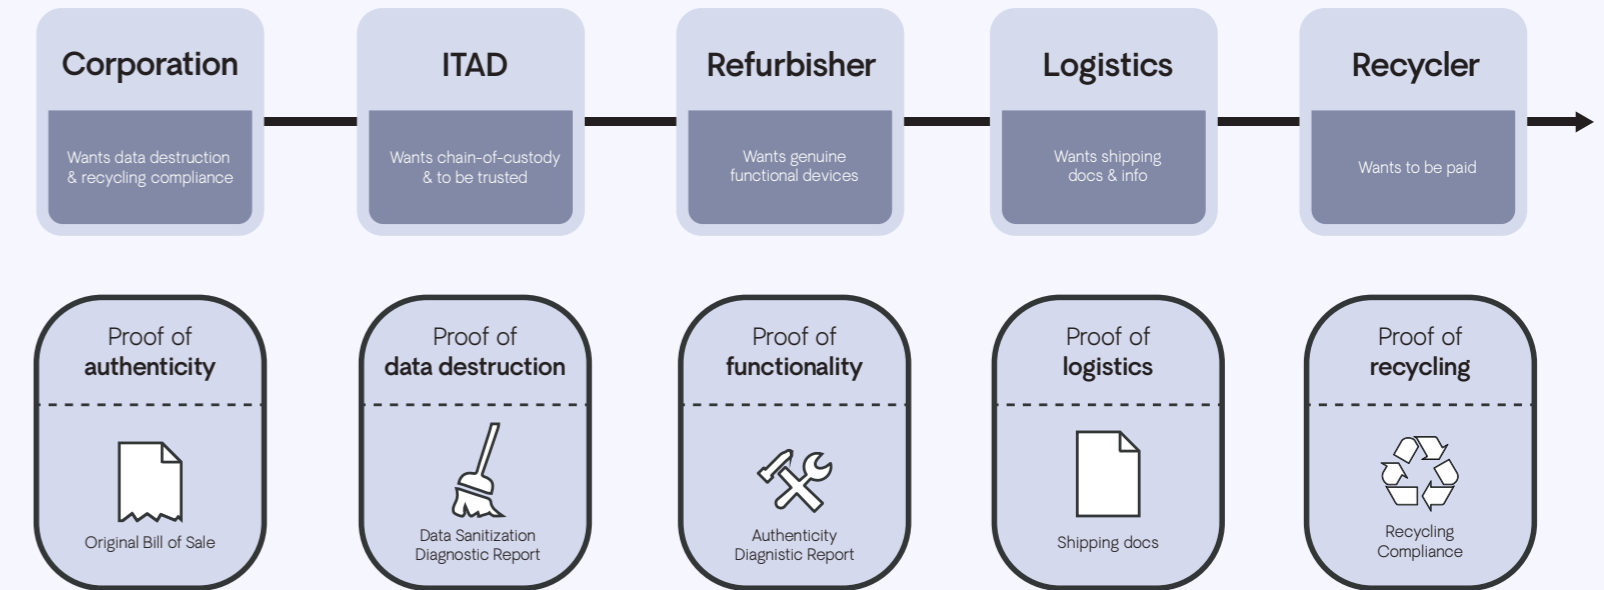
Corporation

Wants data destruction & recycling compliance

ITAD

Wants chain-of-custody & to be trusted

Refurbisher

Wants genuine functional devices

Logistics

Wants shipping docs & info

Recycler

Wants to be paid

Proof of authenticity

Original Bill of Sale

Proof of data destruction

Data Sanitization Diagnostic Report

Proof of functionality

Authenticity Diagnistic Report

Proof of logistics

Shipping docs

Proof of recycling

Recycling Compliance